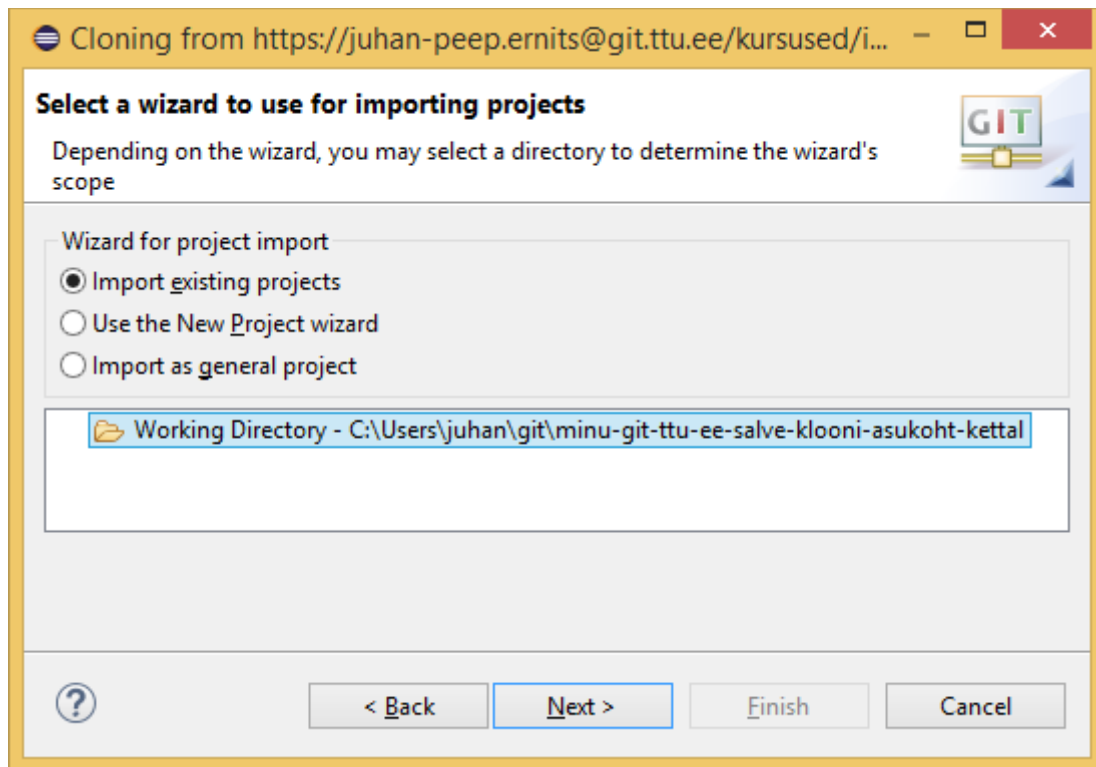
Cloning from https://juhan-peep.ernits@git.ttu.ee/kursused/i...

Select a wizard to use for importing projects

Depending on the wizard, you may select a directory to determine the wizard's scope

GIT

Wizard for project import

Import existing projects

Use the New Project wizard

Import as general project

Working Directory - C:\Users\juhan\git\minu-git-ttu-ee-salve-klooni-asukoht-kettal

?

< Back

Next >

Finish

Cancel